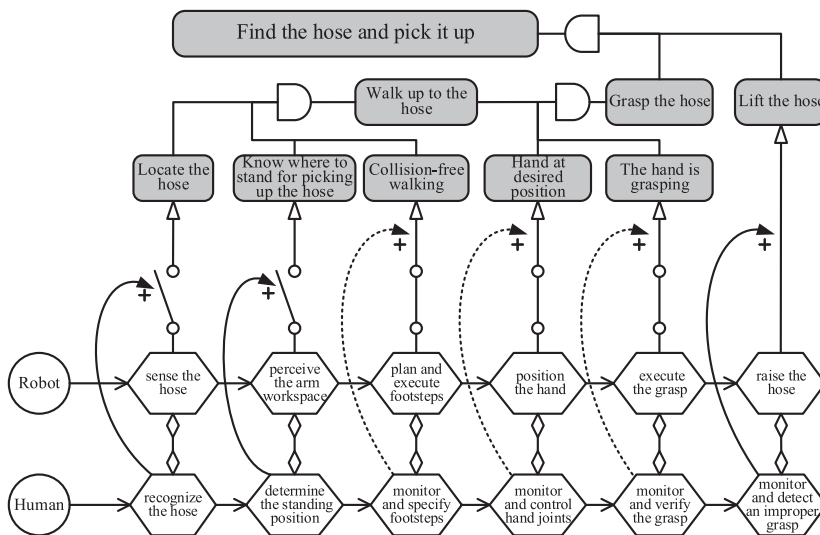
Find the hose and pick it up

Walk up to the hose

Grasp the hose

Lift the hose

Locate the hose

Know where to stand for picking up the hose

Collision-free walking

Hand at desired position

The hand is grasping

+

+

+

+

+

+

Robot

sense the hose

perceive the arm workspace

plan and execute footsteps

position the hand

execute the grasp

raise the hose

Human

recognize the hose

determine the standing position

monitor and specify footsteps

monitor and control hand joints

monitor and verify the grasp

monitor and detect an improper grasp